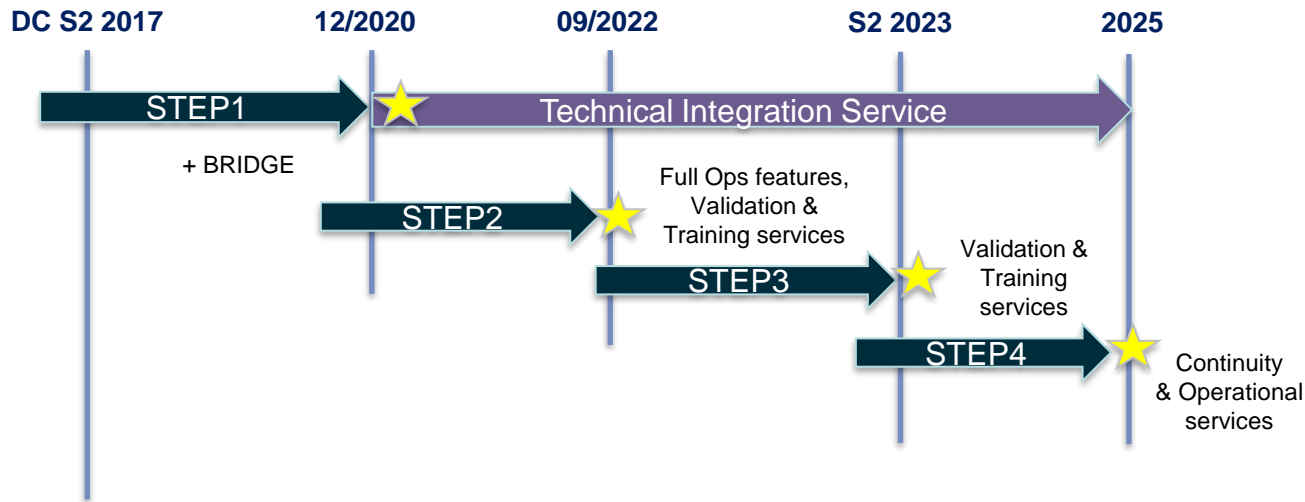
DC S2 2017 12/2020 09/2022 S2 2023 2025

STEP1

Technical Integration Service

+ BRIDGE

STEP2

Full Ops features, Validation & Training services

STEP3

Validation & Training services

STEP4

Continuity & Operational services